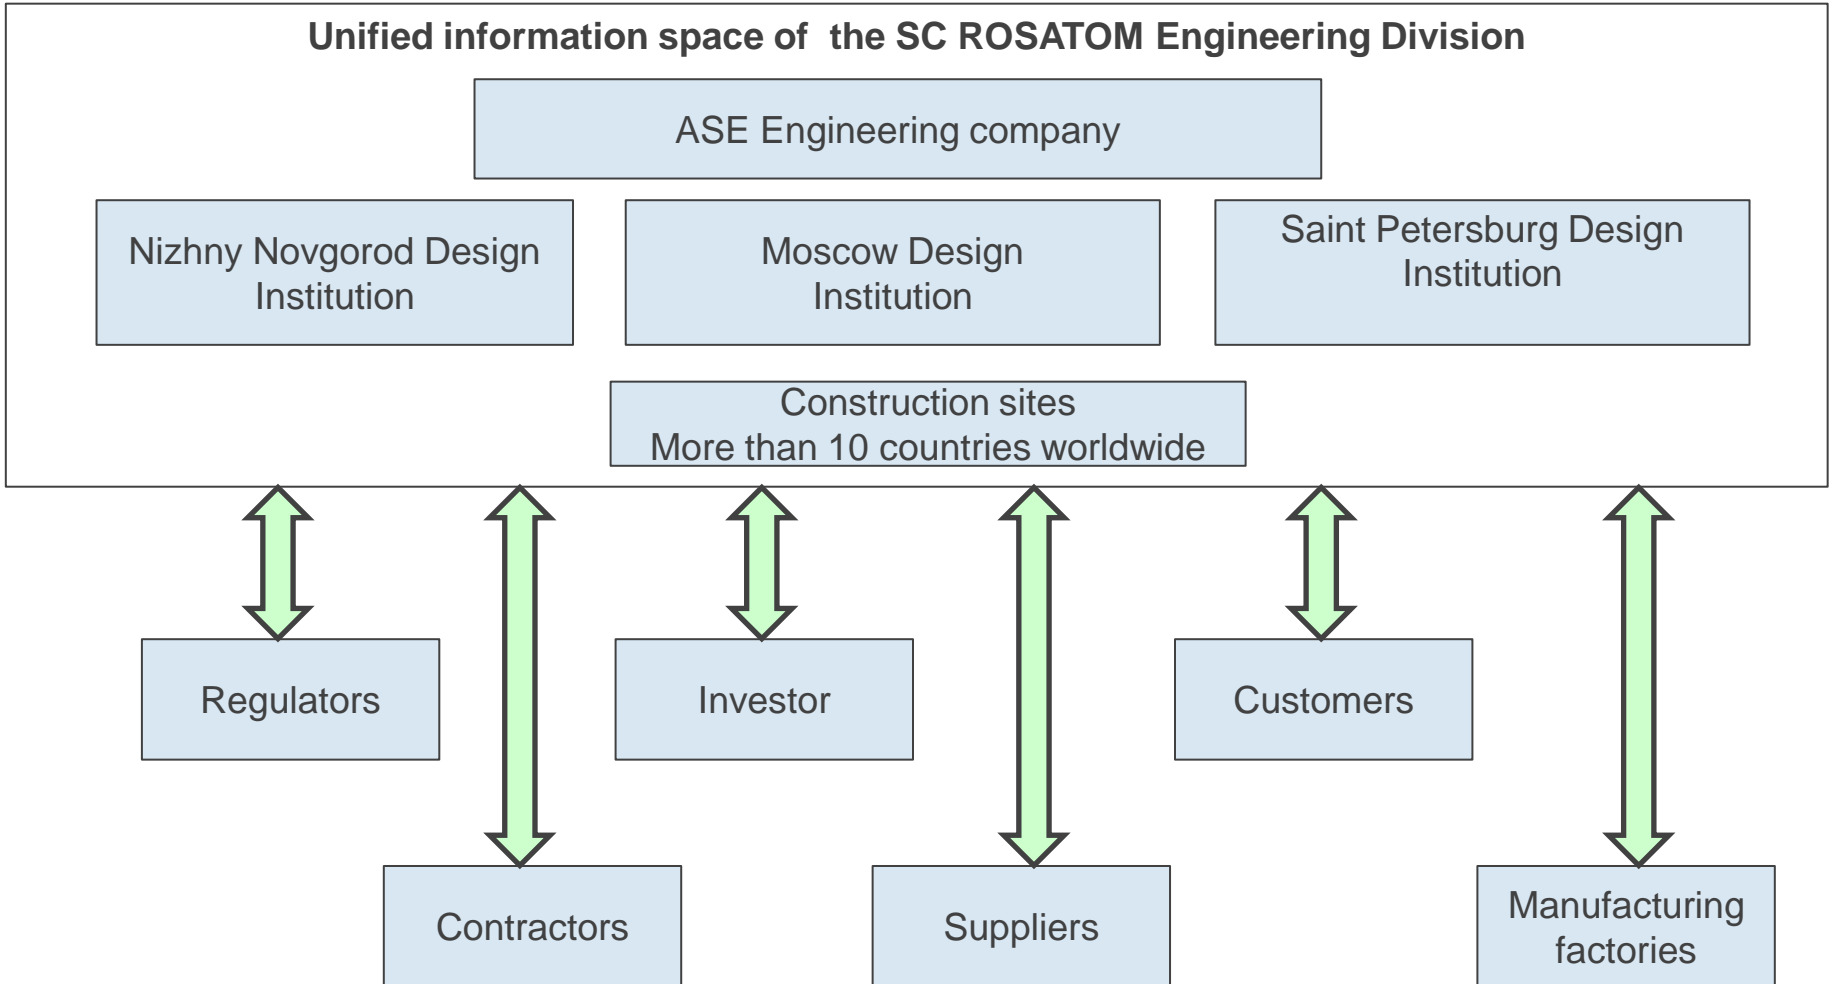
Unified information space of the SC ROSATOM Engineering Division

ASE Engineering company

Nizhny Novgorod Design Institution

Moscow Design Institution

Saint Petersburg Design Institution

Construction sites
More than 10 countries worldwide

Regulators

Investor

Customers

Contractors

Suppliers

Manufacturing factories